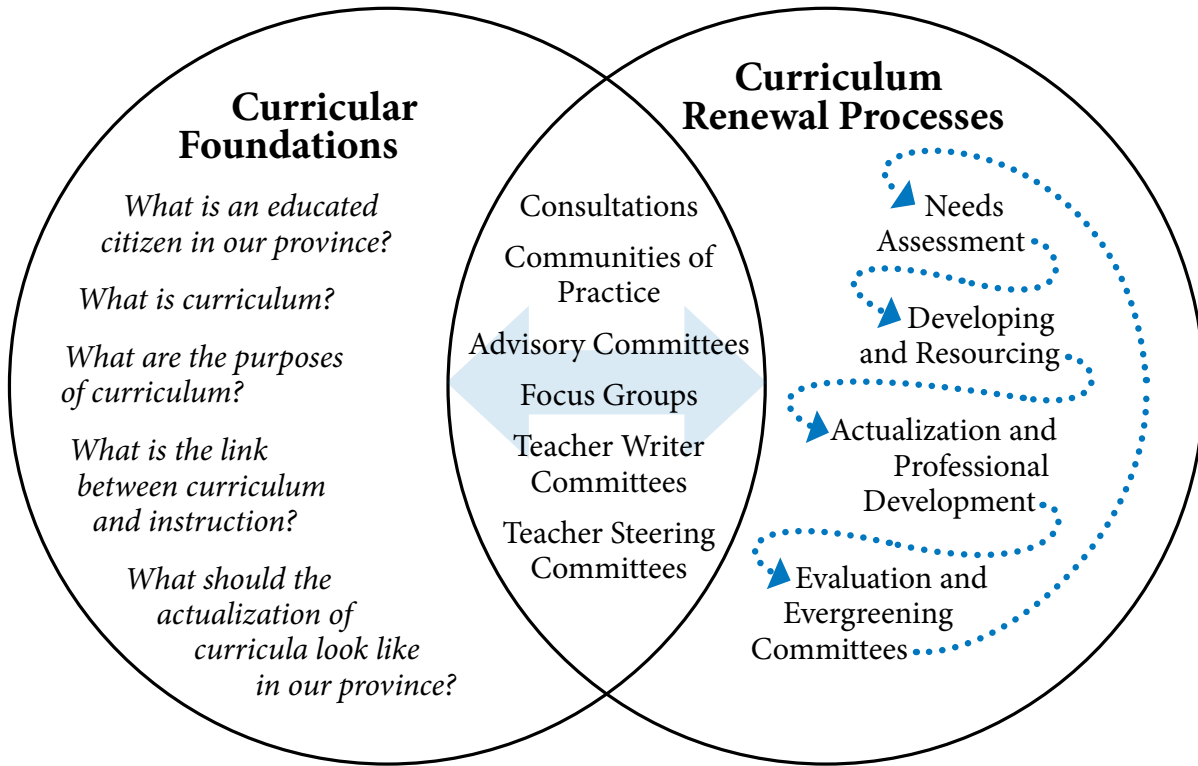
Curricular Foundations

What is an educated citizen in our province?

What is curriculum?

What are the purposes of curriculum?

What is the link between curriculum and instruction?

What should the actualization of curricula look like in our province?

Consultations

Communities of Practice

Advisory Committees

Focus Groups

Teacher Writer Committees

Teacher Steering Committees

Curriculum Renewal Processes

Needs Assessment

Developing and Resourcing

Actualization and Professional Development

Evaluation and Evergreening Committees